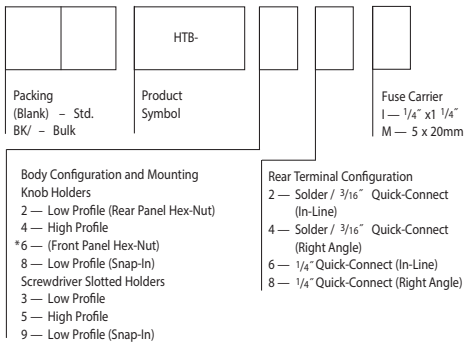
HTB-

Packing
(Blank) – Std.
BK/ – Bulk

Product
Symbol

Fuse Carrier
I — $\frac{1}{4}$″ x1 $\frac{1}{4}$″
M — 5 x 20mm

Body Configuration and Mounting
Knob Holders
2 — Low Profile (Rear Panel Hex-Nut)
4 — High Profile
*6 — (Front Panel Hex-Nut)
8 — Low Profile (Snap-In)
Screwdriver Slotted Holders
3 — Low Profile
5 — High Profile
9 — Low Profile (Snap-In)

Rear Terminal Configuration
2 — Solder / $\frac{3}{16}$″ Quick-Connect (In-Line)
4 — Solder / $\frac{3}{16}$″ Quick-Connect (Right Angle)
6 — $\frac{1}{4}$″ Quick-Connect (In-Line)
8 — $\frac{1}{4}$″ Quick-Connect (Right Angle)